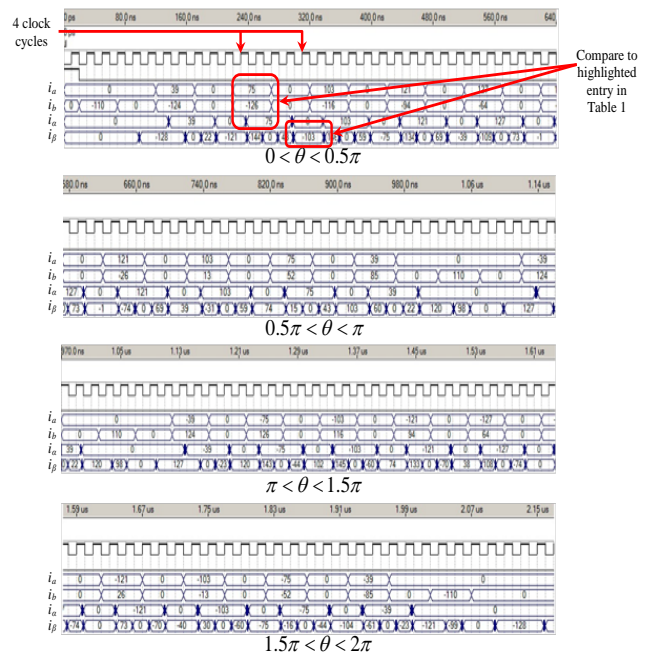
4 clock cycles

0ps 80.0ns 160.0ns 240.0ns 320.0ns 400.0ns 480.0ns 560.0ns 640

Compare to highlighted entry in Table 1

$i_a$ 0 39 0 75 0 103 0 121 0
$i_b$ 0 -110 0 -124 0 -126 0 -116 0 -94 0 -64 0
$i_\alpha$ 0 39 0 75 0 103 0 121 0 127 0
$i_\beta$ 0 -128 0 22 -121 44 0 -103 0 59 -75 134 0 69 -39 109 0 73 -1

$0 < \theta < 0.5\pi$

580.0ns 660.0ns 740.0ns 820.0ns 900.0ns 980.0ns 1.06us 1.14us

$i_a$ 0 121 0 103 0 75 0 39 0 -39
$i_b$ 0 -26 0 13 0 52 0 85 0 110 0 124
$i_\alpha$ 127 0 121 0 103 0 75 0 39 0
$i_\beta$ 73 -1 -74 0 69 39 -31 0 59 74 15 0 43 103 90 0 22 120 98 0 127

$0.5\pi < \theta < \pi$

970.0ns 1.05us 1.13us 1.21us 1.29us 1.37us 1.45us 1.53us 1.61us

$i_a$ 0 -39 0 -75 0 -103 0 -121 0 -127 0
$i_b$ 0 110 0 124 0 126 0 116 0 94 0 64 0
$i_\alpha$ 39 0 -39 0 -75 0 -103 0 -121 0 -127 0
$i_\beta$ 22 120 98 0 127 23 120 43 44 102 45 -60 74 133 70 38 108 74

$\pi < \theta < 1.5\pi$

1.59us 1.67us 1.75us 1.83us 1.91us 1.99us 2.07us 2.15us

$i_a$ 0 -121 0 -103 0 -75 0 -39 0
$i_b$ 0 26 0 -13 0 -52 0 -85 0 -110 0
$i_\alpha$ 0 -121 0 -103 0 -75 0 -39 0
$i_\beta$ -74 0 73 0 -70 -40 30 0 -60 -75 -16 -44 -104 -61 23 -121 -99 0 -128

$1.5\pi < \theta < 2\pi$